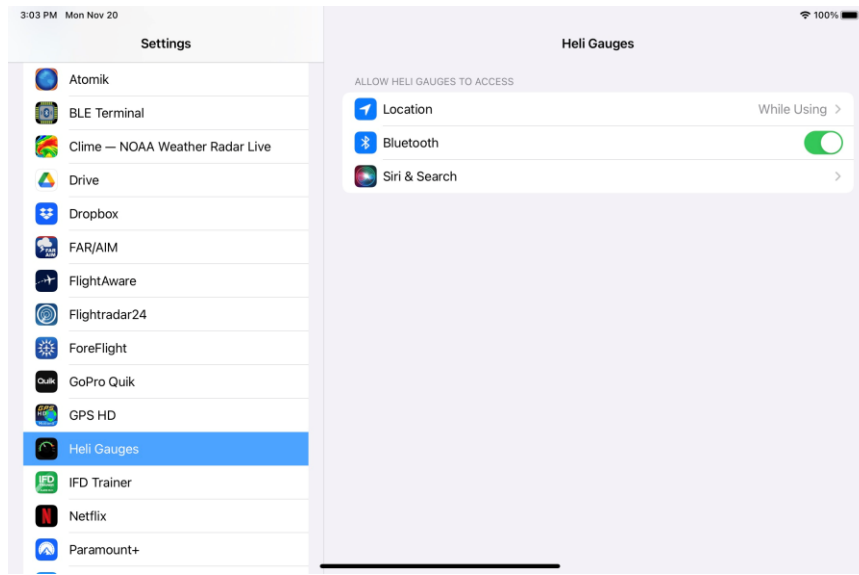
3:03 PM Mon Nov 20
100%

Settings

Atomik
BLE Terminal
Clime — NOAA Weather Radar Live
Drive
Dropbox
FAR/AIM
FlightAware
Flightradar24
ForeFlight
GoPro Quik
GPS HD
Heli Gauges
IFD Trainer
Netflix
Paramount+

Heli Gauges

ALLOW HELI GAUGES TO ACCESS
Location
While Using
Bluetooth
Siri & Search